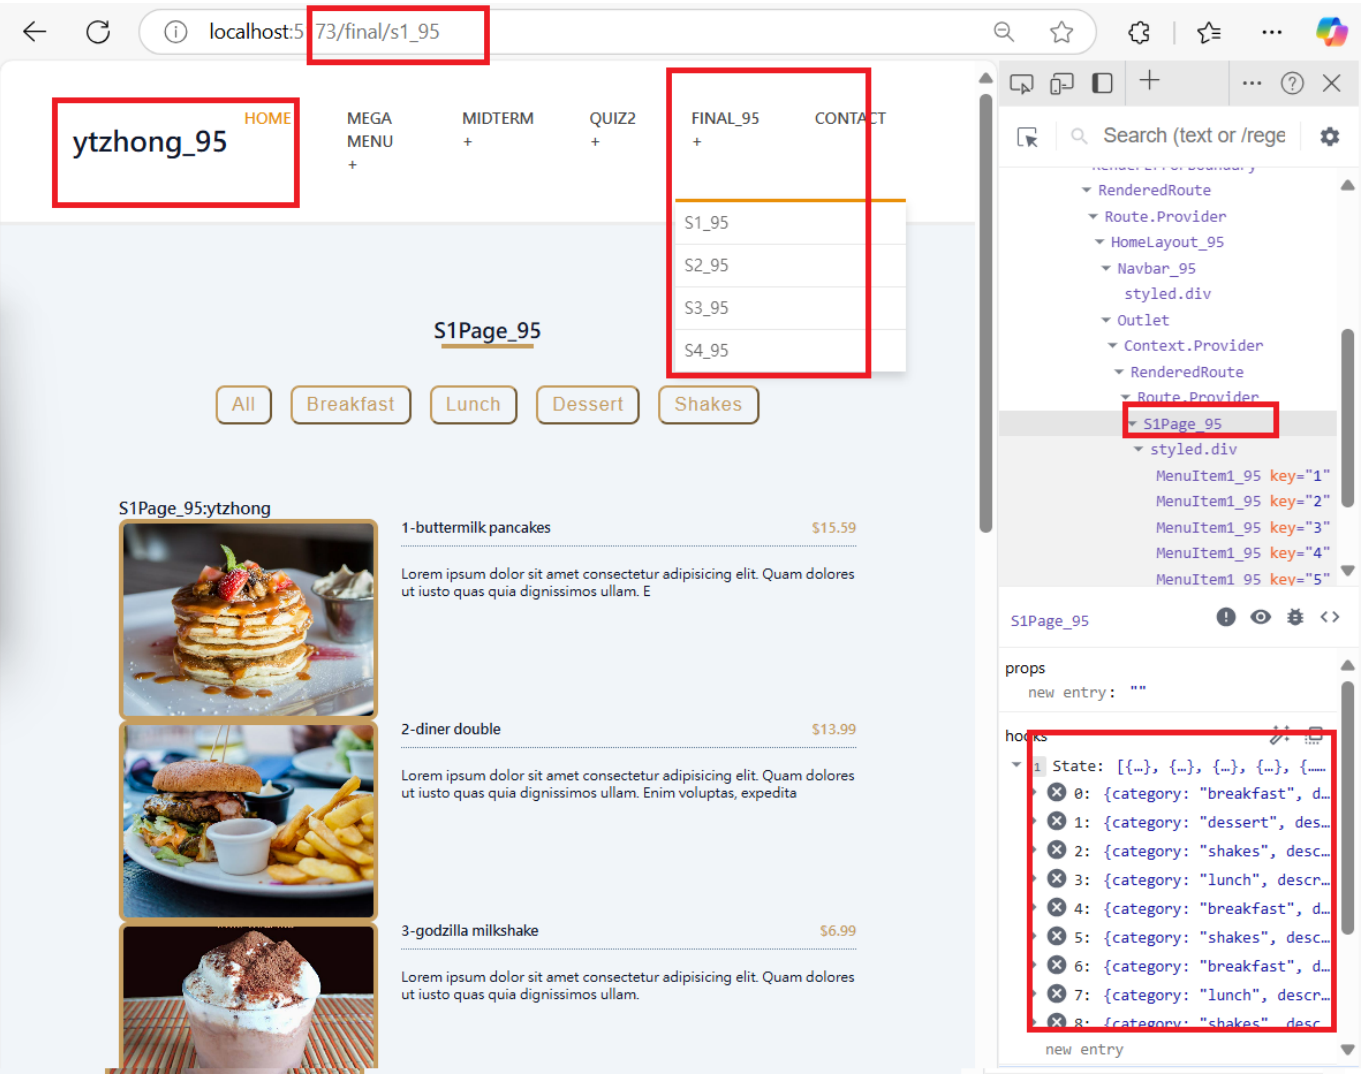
localhost:5173/final/s1_95

ytzhong_95

HOME

MEGA MENU +

MIDTERM +

QUIZ2 +

FINAL_95 +

CONTACT

S1_95
S2_95
S3_95
S4_95

S1Page_95

All
Breakfast
Lunch
Dessert
Shakes

S1Page_95:ytzhong

1-buttermilk pancakes $15.59

Lorem ipsum dolor sit amet consectetur adipisicing elit. Quam dolores ut iusto quas quia dignissimos ullam. E

2-diner double $13.99

Lorem ipsum dolor sit amet consectetur adipisicing elit. Quam dolores ut iusto quas quia dignissimos ullam. Enim voluptas, expedita

3-godzilla milkshake $6.99

Lorem ipsum dolor sit amet consectetur adipisicing elit. Quam dolores ut iusto quas quia dignissimos ullam.

Search (text or /rege

RenderedRoute
Route.Provider
HomeLayout_95
Navbar_95
styled.div
Outlet
Context.Provider
RenderedRoute
Route.Provider
S1Page_95
styled.div
MenuItem1_95 key="1"
MenuItem1_95 key="2"
MenuItem1_95 key="3"
MenuItem1_95 key="4"
MenuItem1_95 key="5"

S1Page_95

props
new entry: ""

hooks
1 State: [{…}, {…}, {…}, {…}, {…
0: {category: "breakfast", d…
1: {category: "dessert", des…
2: {category: "shakes", desc…
3: {category: "lunch", descr…
4: {category: "breakfast", d…
5: {category: "shakes", desc…
6: {category: "breakfast", d…
7: {category: "lunch", descr…
8: {category: "shakes", desc…
new entry